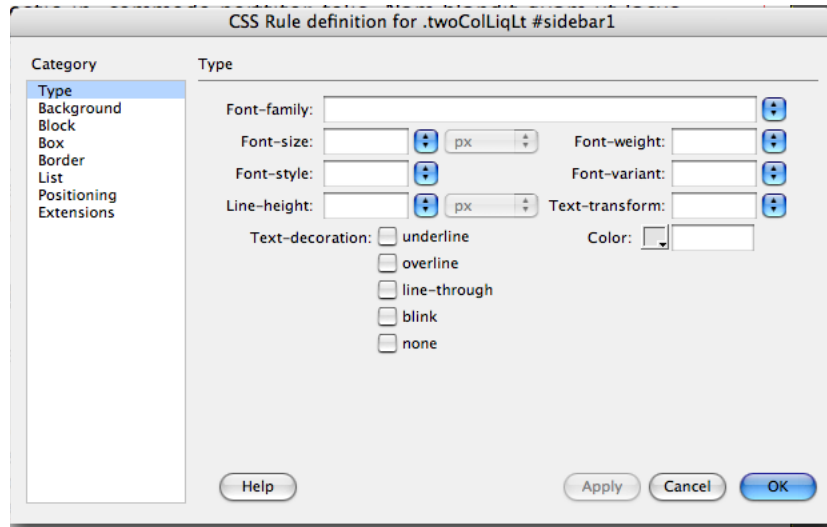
CSS Rule definition for .twoColLiqLt #sidebar1

Category
Type
Background
Block
Box
Border
List
Positioning
Extensions

Type

Font-family:
Font-size: px
Font-weight:
Font-style:
Font-variant:
Line-height: px
Text-transform:
Text-decoration: underline
overline
line-through
blink
none
Color:

Help
Apply
Cancel
OK